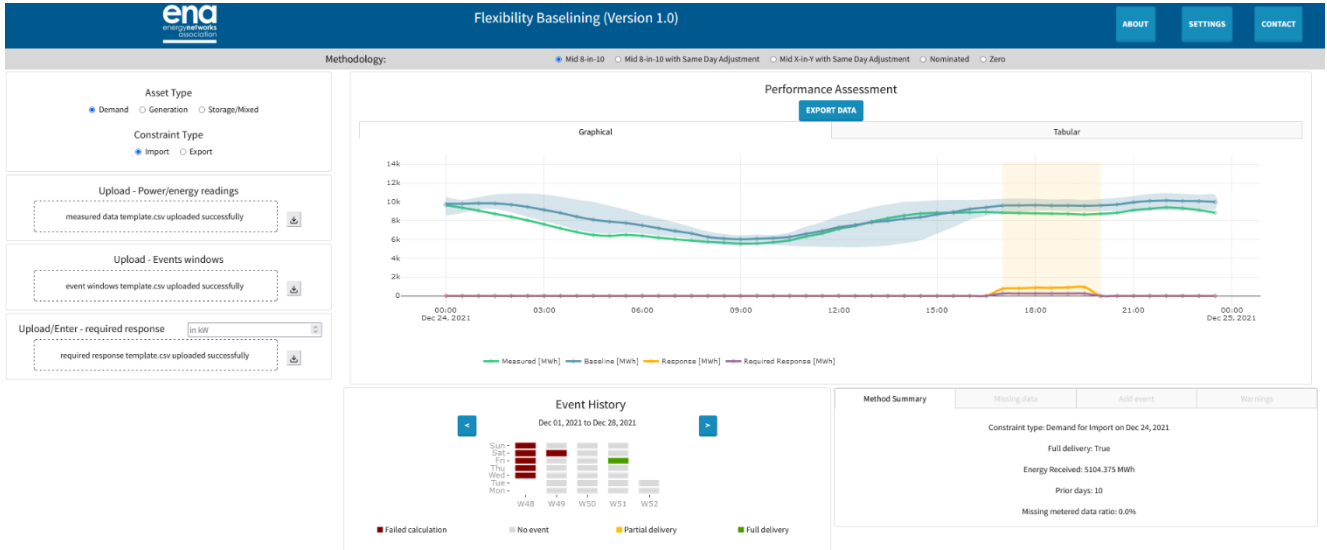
ena
energynetworks association

Flexibility Baselining (Version 1.0)

ABOUT

SETTINGS

CONTACT

Methodology:

Mid 8-in-10 Mid 8-in-10 with Same Day Adjustment Mid X-in-Y with Same Day Adjustment Nominated Zero

Asset Type

Demand Generation Storage/Mixed

Constraint Type

Import Export

Upload - Power/energy readings

measured data template.csv uploaded successfully

Upload - Events windows

event windows template.csv uploaded successfully

Upload/Enter - required response

in kW

required response template.csv uploaded successfully

Performance Assessment

EXPORT DATA

| Graphical | Tabular |
|---|---|

14k
12k
10k
8k
6k
4k
2k
0

00:00
Dec 24, 2021
03:00
06:00
09:00
12:00
15:00
18:00
21:00
00:00
Dec 25, 2021

Measured [MWh] Baseline [MWh] Response [MWh] Required Response [MWh]

Event History

<

Dec 01, 2021 to Dec 28, 2021

>

Sun
Sat
Fri
Thu
Wed
Tue
Mon

W48 W49 W50 W51 W52

Failed calculation No event Partial delivery Full delivery

| Method Summary | Missing data | Add event | Warnings |
|---|---|---|---|

Constraint type: Demand for Import on Dec 24, 2021

Full delivery: True

Energy Received: 5104.375 MWh

Prior days: 10

Missing metered data ratio: 0.0%